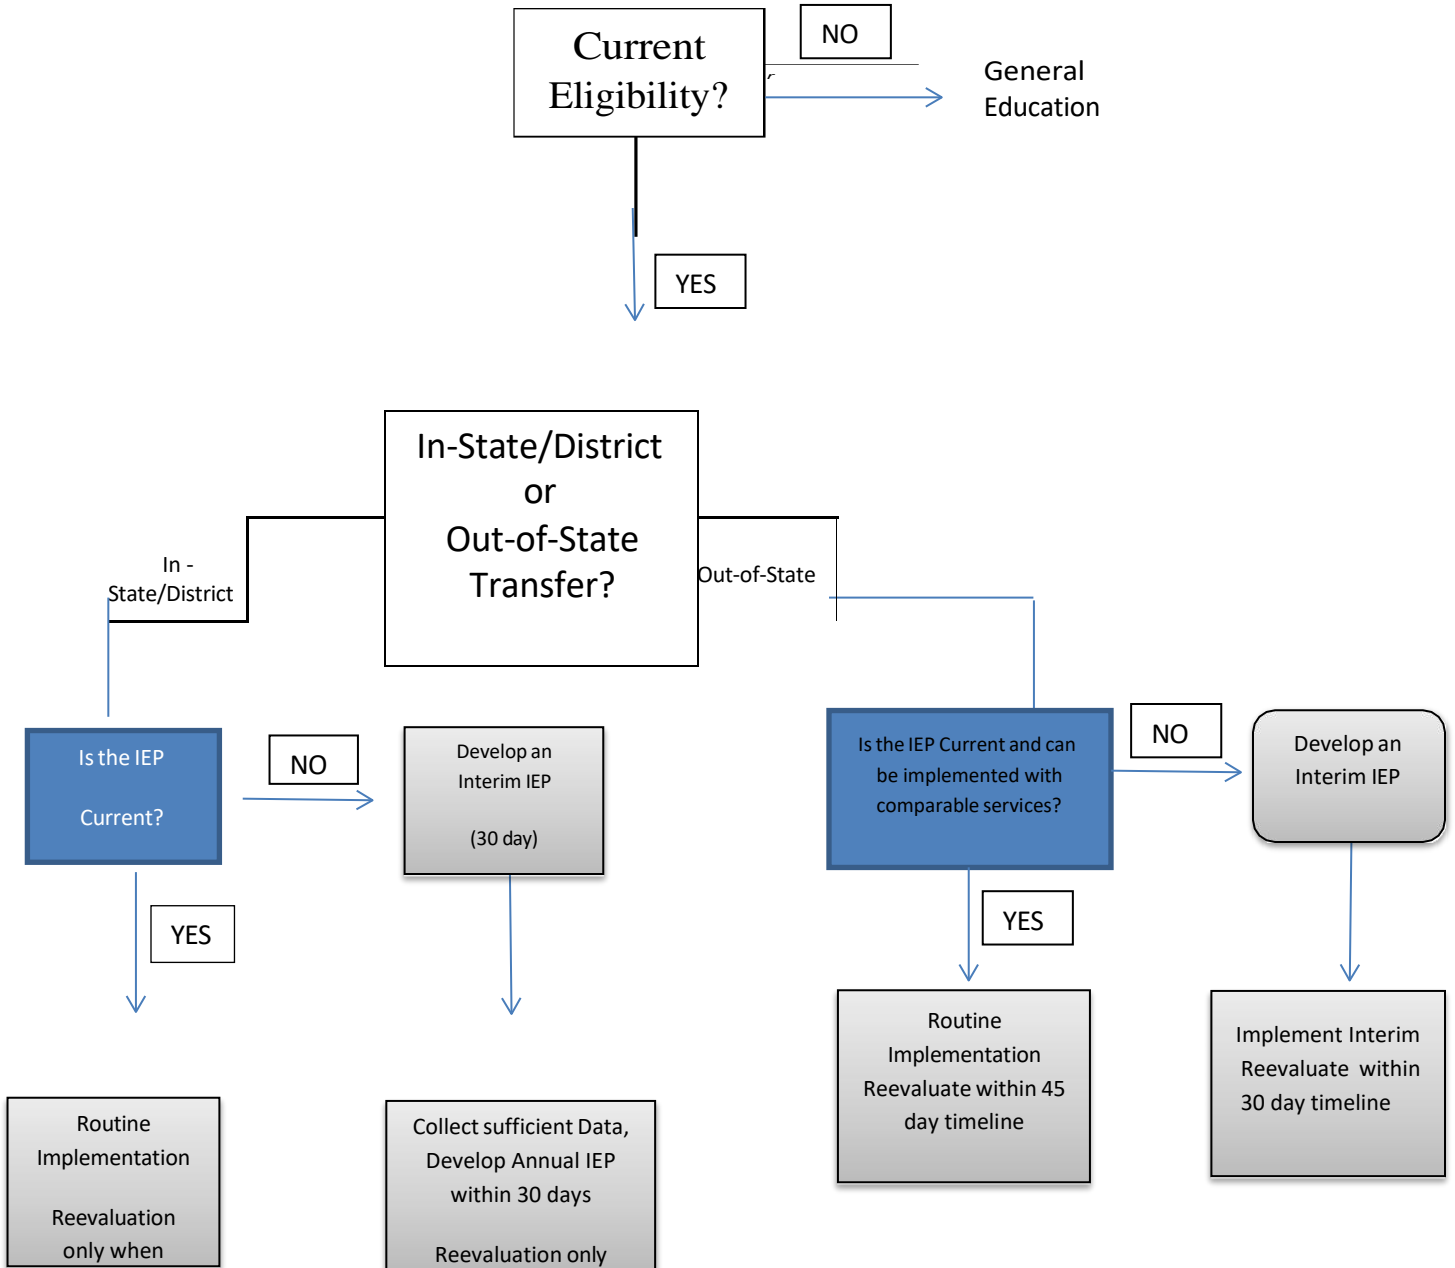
Current Eligibility?

NO

General Education

YES

In-State/District or Out-of-State Transfer?

In - State/District

Out-of-State

Is the IEP

Current?

NO

Develop an Interim IEP

(30 day)

YES

Routine Implementation

Reevaluation only when

Collect sufficient Data, Develop Annual IEP within 30 days

Reevaluation only

Is the IEP Current and can be implemented with comparable services?

NO

Develop an Interim IEP

YES

Routine Implementation Reevaluate within 45 day timeline

Implement Interim Reevaluate within 30 day timeline